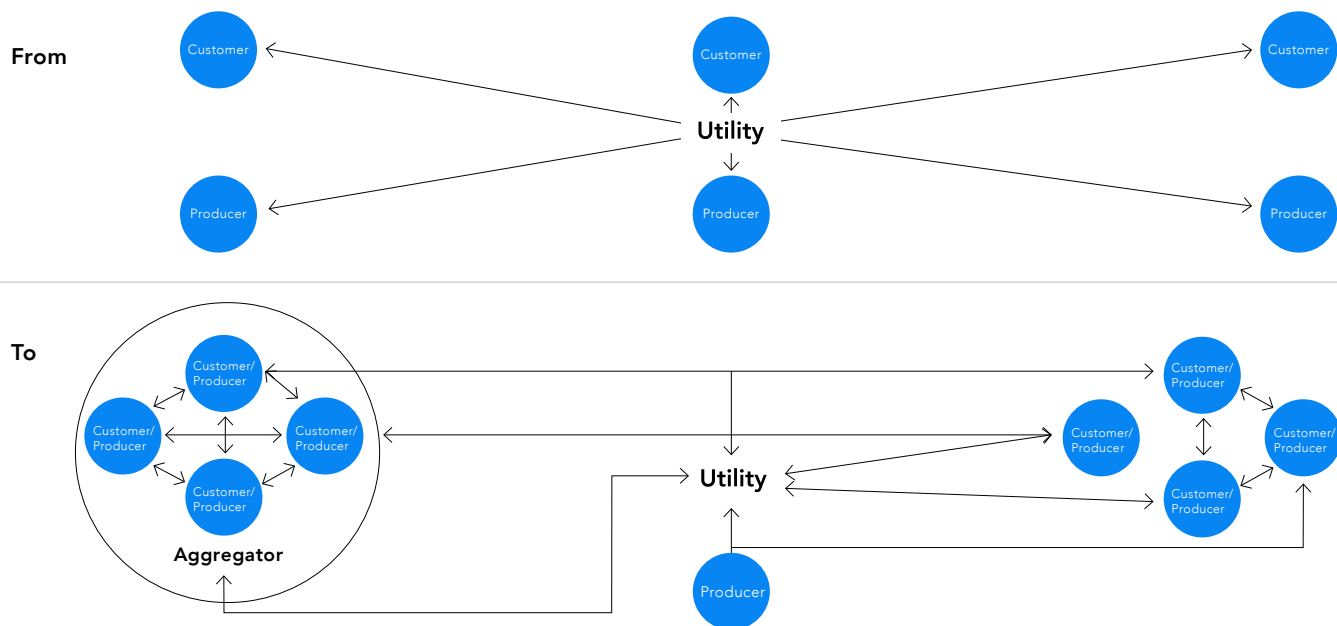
From

Customer

Customer

Customer

Utility

Producer

Producer

Producer

To

Customer/Producer

Customer/Producer

Customer/Producer

Customer/Producer

Aggregator

Utility

Producer

Customer/Producer

Customer/Producer

Customer/Producer

Customer/Producer